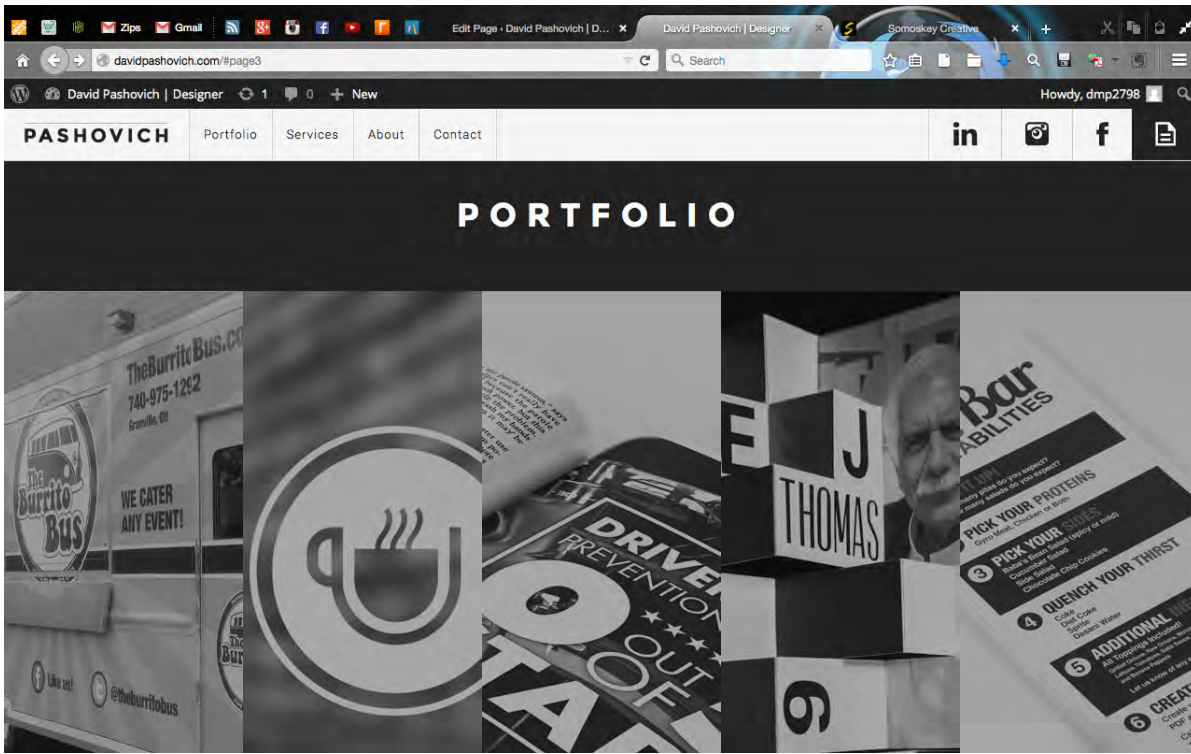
Zips Gmail

Edit Page ‹ David Pashovich | D... ×

David Pashovich | Designer ×

Somoskey Creative ×

davidpashovich.com/#page3

Search

David Pashovich | Designer 1 0 + New

Howdy, dmp2798

PASHOVICH

Portfolio

Services

About

Contact

in

f

PORTFOLIO

TheBurritoBus.co

740-975-1282

Granville, OH

The Burrito Bus

WE CATER ANY EVENT!

Like us!

@theburritobus

DRIVE PREVENTION OUT OF

E J THOMAS 9

Bar ABILITIES

2 PICK YOUR PROTEINS

Gyro Meat, Chicken or Both

3 PICK YOUR SIDES

Baba's Bean Salad (spicy or mild)

Cucumber Salad

Side Salad

Chocolate Chip Cookies

4 QUENCH YOUR THIRST

Coke

Diet Coke

Sprite

Dasani Water

5 ADDITIONAL

All Toppings Included!

6 CREAT